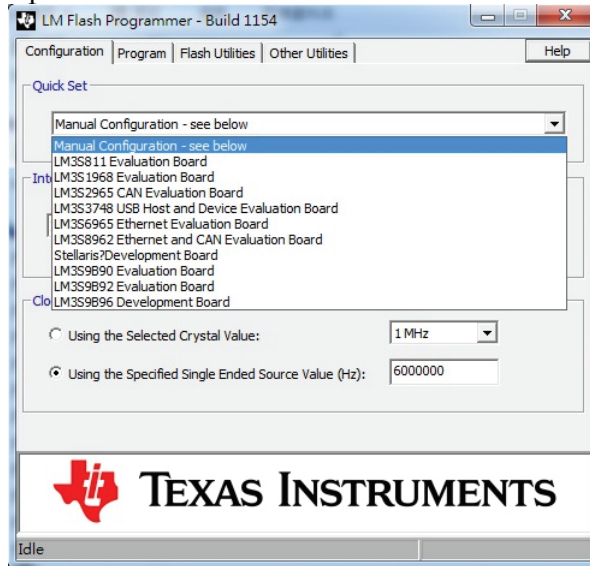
LM Flash Programmer - Build 1154

Configuration | Program | Flash Utilities | Other Utilities | Help

Quick Set

Manual Configuration - see below

Manual Configuration - see below
LM3S811 Evaluation Board
LM3S1968 Evaluation Board
LM3S2965 CAN Evaluation Board
LM3S3748 USB Host and Device Evaluation Board
LM3S6965 Ethernet Evaluation Board
LM3S8962 Ethernet and CAN Evaluation Board
Stellaris?Development Board
LM3S9B90 Evaluation Board
LM3S9B92 Evaluation Board
LM3S9B96 Development Board

Int

Clo

Using the Selected Crystal Value: 1 MHz

Using the Specified Single Ended Source Value (Hz): 6000000

TEXAS INSTRUMENTS

Idle